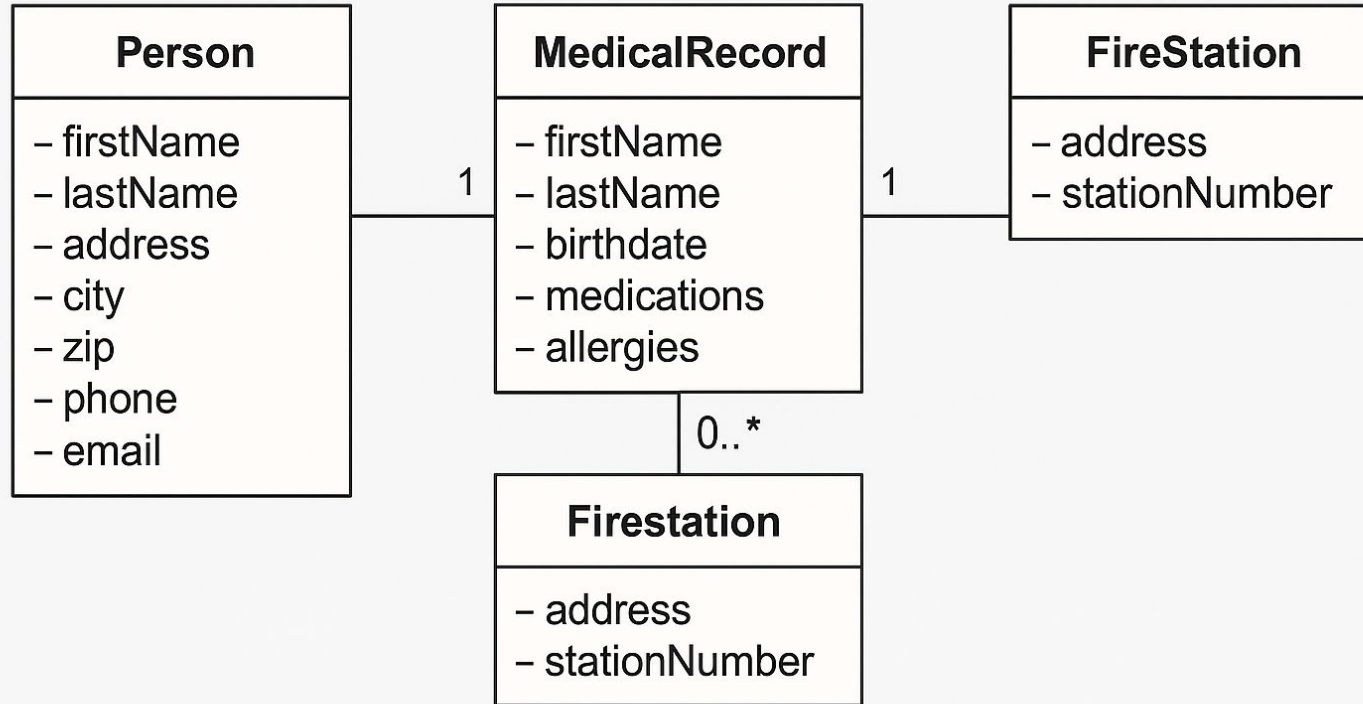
Person

- firstName
- lastName
- address
- city
- zip
- phone
- email

1

MedicalRecord

- firstName
- lastName
- birthdate
- medications
- allergies

1

FireStation

- address
- stationNumber

0..*

Firestation

- address
- stationNumber